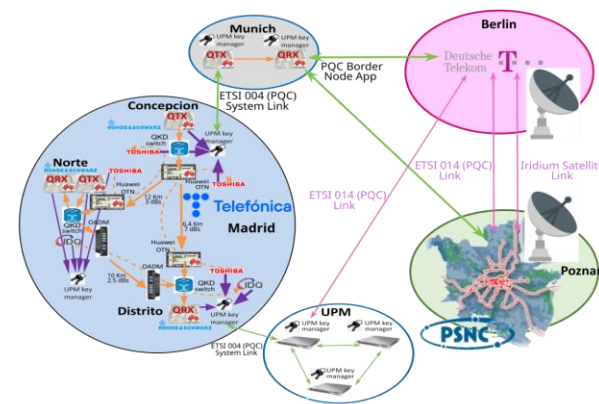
Munich
UPM key manager
UPM key manager
QTX
QRX
PQC Border Node App
Berlin
Deutsche Telekom
T
ETSI 004 (PQC) System Link
Concepcion
QTX
ROHDE&SCHWARZ
TOSHIBA
QKD switch
UPM key manager
Huawei OTN
TOSHIBA
Norte
ROHDE&SCHWARZ
QRX
QTX
TOSHIBA
Huawei OTN
12 Km 3 dBs
QKD switch
OADM
Telefónica
Madrid
6.4 Km 7 dBs
Huawei OTN
OADM
10 Km 2.5 dBs
TOSHIBA
QKD switch
UPM key manager
UPM key manager
Distrito
QRX
ROHDE&SCHWARZ
ETSI 014 (PQC) Link
ETSI 014 (PQC) Link
Iridium Satellite Link
Pozna
PSNC
UPM
UPM key manager
UPM key manager
UPM key manager
ETSI 004 (PQC) System Link